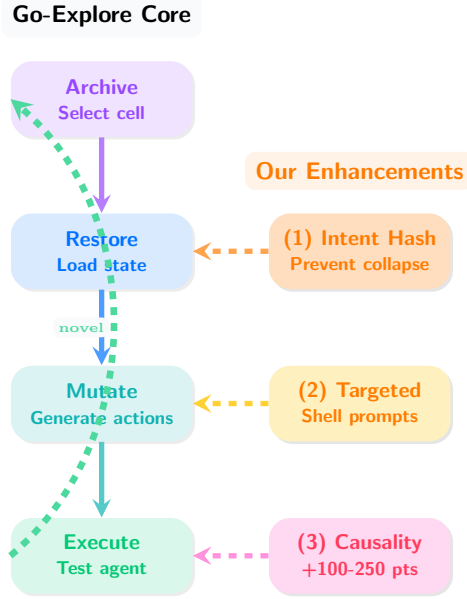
Go-Explore Core

Archive
Select cell

Our Enhancements

Restore
Load state

(1) Intent Hash
Prevent collapse

novel

Mutate
Generate actions

(2) Targeted
Shell prompts

Execute
Test agent

(3) Causality
+100-250 pts